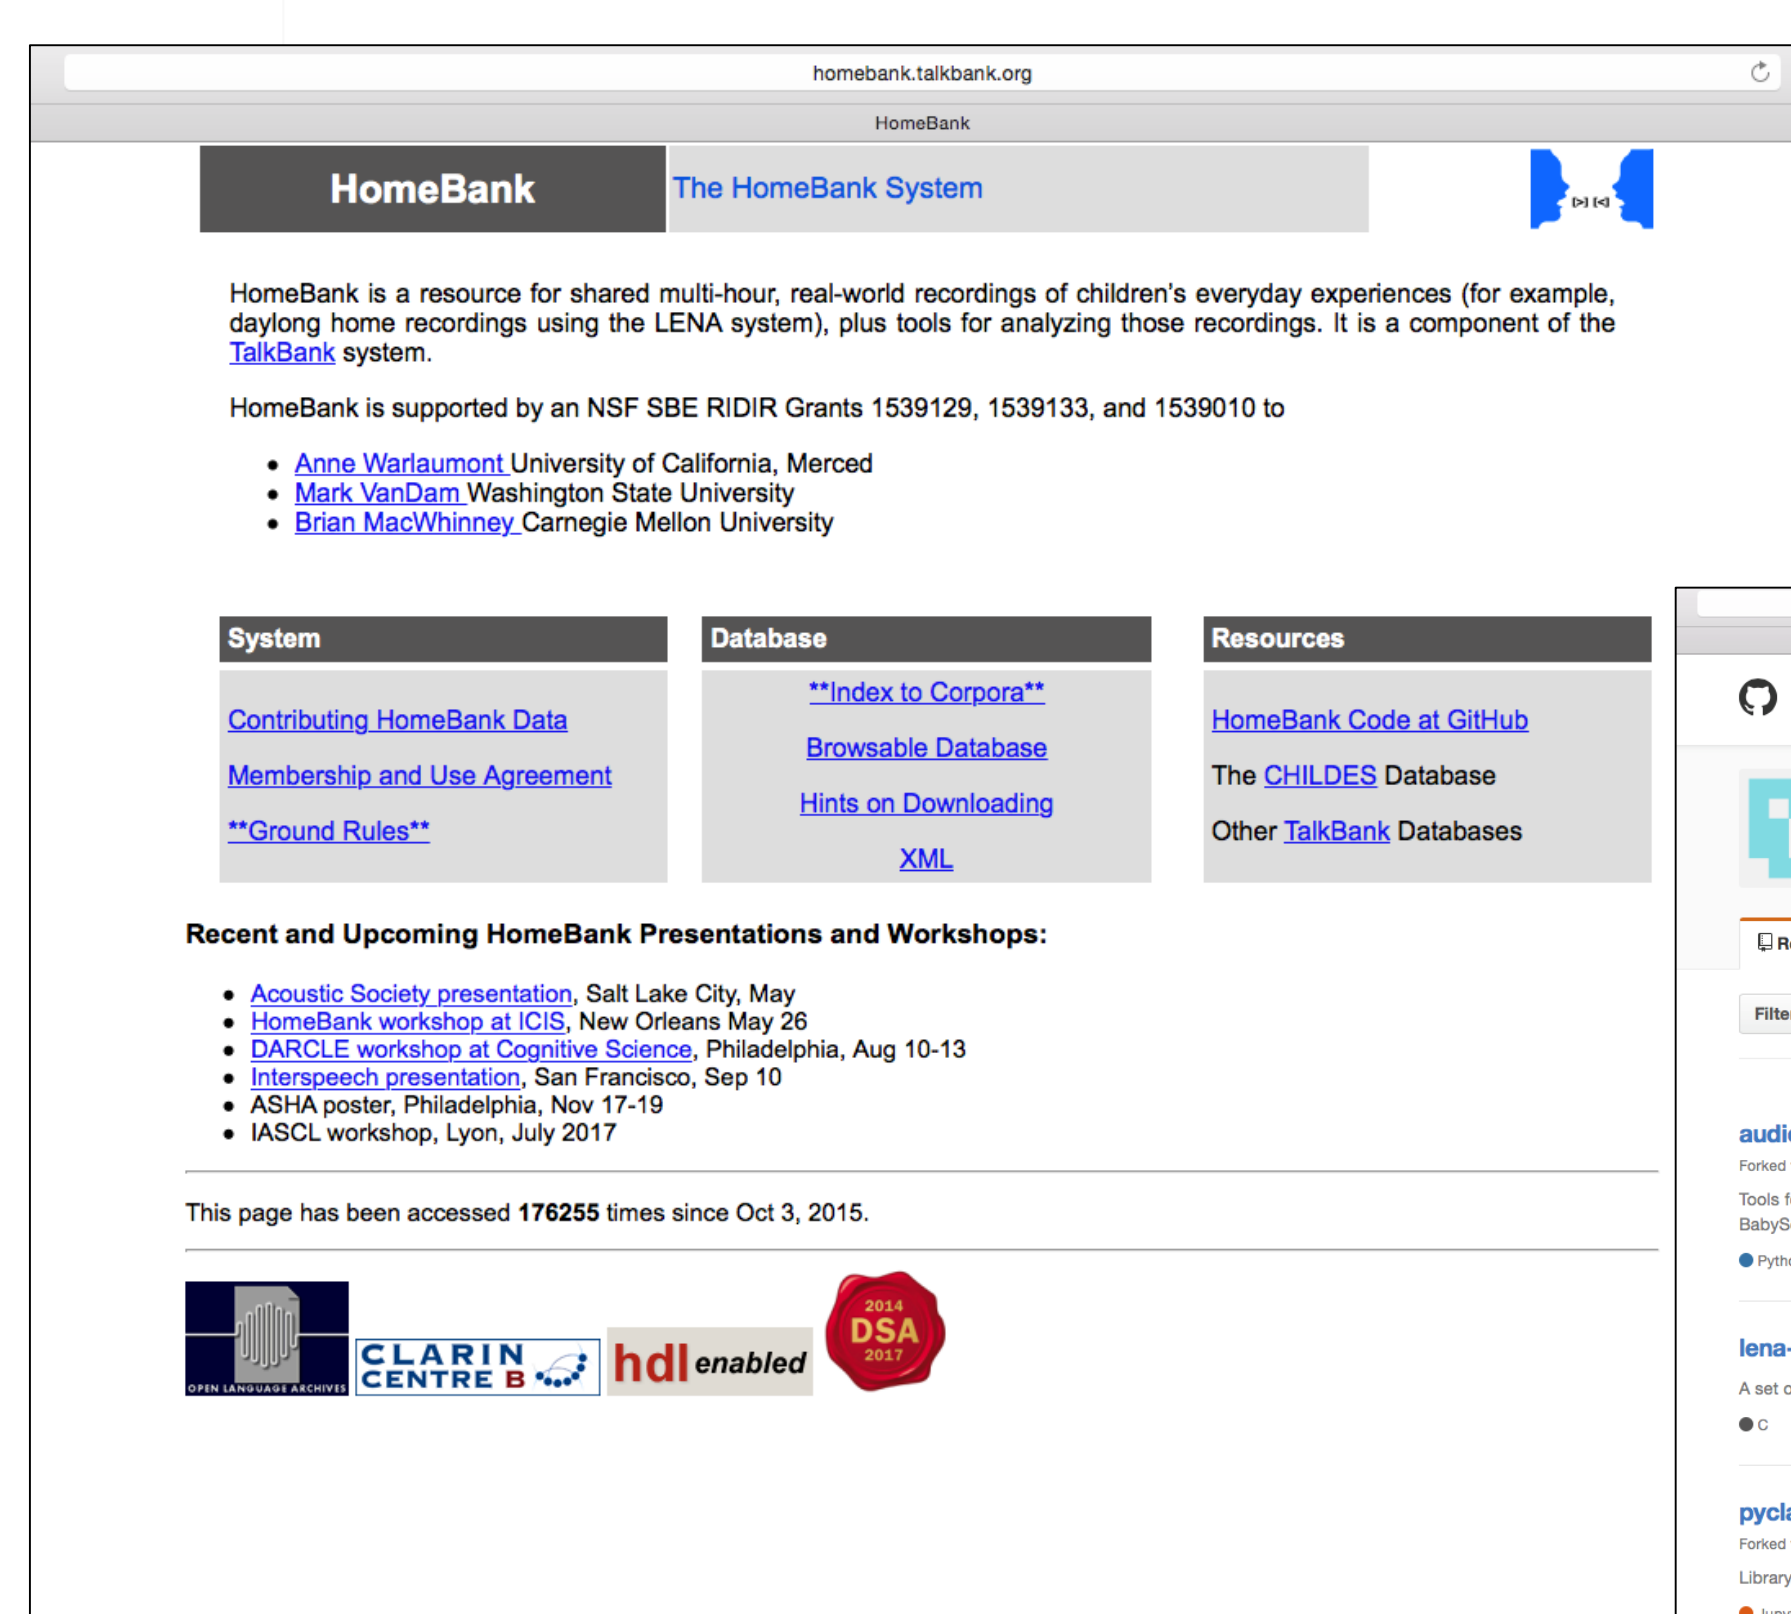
homebank.talkbank.org

HomeBank

HomeBank

The HomeBank System

[>] [<]

HomeBank is a resource for shared multi-hour, real-world recordings of children's everyday experiences (for example, daylong home recordings using the LENA system), plus tools for analyzing those recordings. It is a component of the TalkBank system.

HomeBank is supported by an NSF SBE RIDIR Grants 1539129, 1539133, and 1539010 to

- Anne Warlaumont University of California, Merced
- Mark VanDam Washington State University
- Brian MacWhinney Carnegie Mellon University

| System | Database | Resources |
|---|---|---|
| Contributing HomeBank Data | **Index to Corpora** | HomeBank Code at GitHub |
| Membership and Use Agreement | Browsable Database | The CHILDES Database |
| **Ground Rules** | Hints on Downloading | Other TalkBank Databases |
| | XML | |

Recent and Upcoming HomeBank Presentations and Workshops:

- Acoustic Society presentation, Salt Lake City, May
- HomeBank workshop at ICIS, New Orleans May 26
- DARCLE workshop at Cognitive Science, Philadelphia, Aug 10-13
- Interspeech presentation, San Francisco, Sep 10
- ASHA poster, Philadelphia, Nov 17-19
- IASCL workshop, Lyon, July 2017

This page has been accessed **176255** times since Oct 3, 2015.

OPEN LANGUAGE ARCHIVES

CLARIN CENTRE B

hdl enabled

2014 DSA 2017

R

Filte

audi
Forked
Tools f
BabyS
Pytho

lena-
A set o
C

pycla
Forked
Library